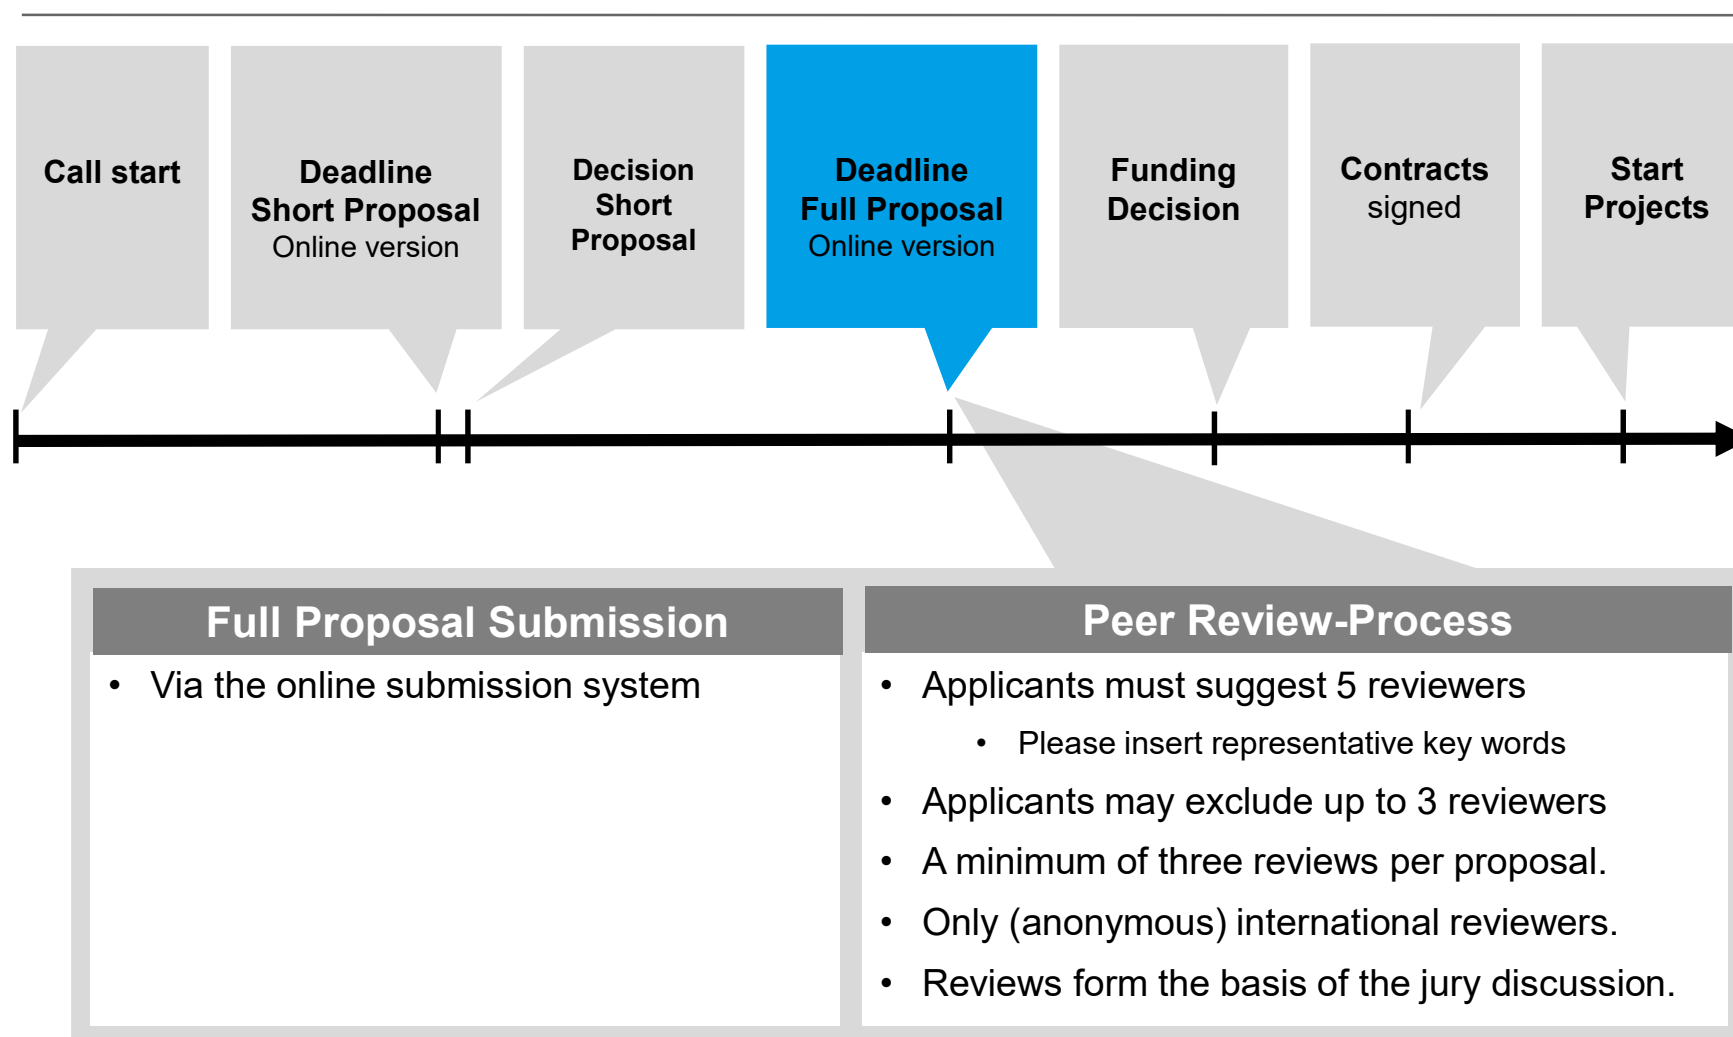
Call start

Deadline
Short Proposal
Online version

Decision
Short
Proposal

Deadline
Full Proposal
Online version

Funding
Decision

Contracts
signed

Start
Projects

Full Proposal Submission

• Via the online submission system

Peer Review-Process

• Applicants must suggest 5 reviewers
  • Please insert representative key words
• Applicants may exclude up to 3 reviewers
• A minimum of three reviews per proposal.
• Only (anonymous) international reviewers.
• Reviews form the basis of the jury discussion.